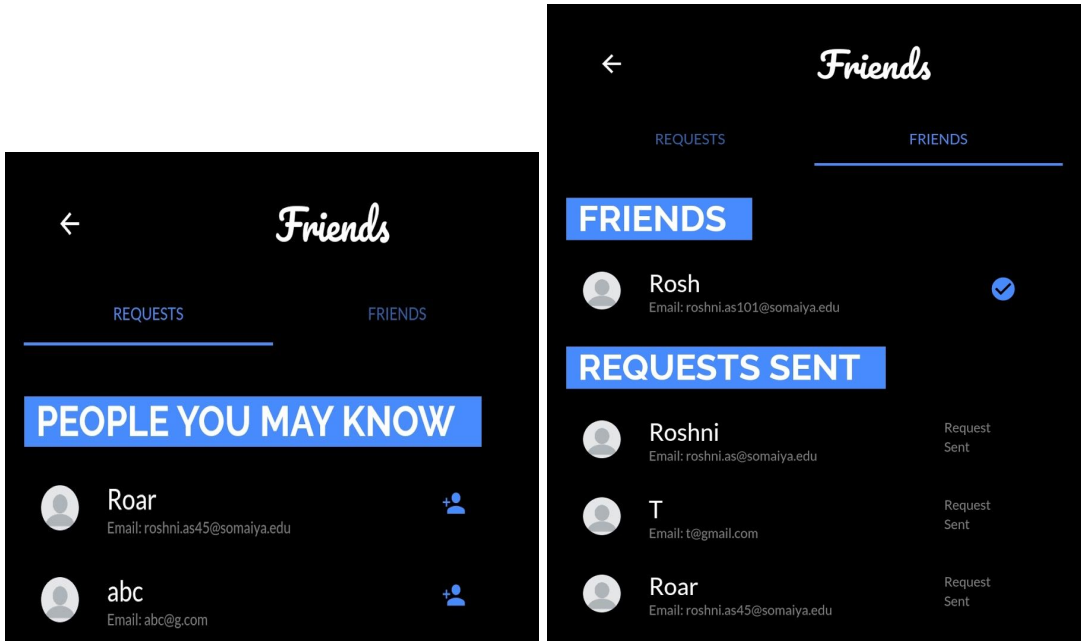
←
Friends

REQUESTS
FRIENDS

PEOPLE YOU MAY KNOW

Roar
Email: roshni.as45@somaiya.edu

abc
Email: abc@g.com

←
Friends

REQUESTS
FRIENDS

FRIENDS

Rosh
Email: roshni.as101@somaiya.edu

REQUESTS SENT

Roshni
Email: roshni.as@somaiya.edu
Request Sent

T
Email: t@gmail.com
Request Sent

Roar
Email: roshni.as45@somaiya.edu
Request Sent